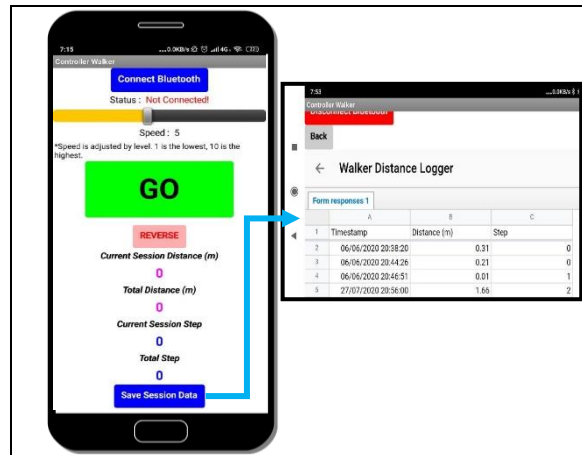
7:15 ...0.0KB/s ⏰ .ıl 4G .ıl ⚡ 73

Controller Walker

Connect Bluetooth

Status : Not Connected!

Speed : 5

*Speed is adjusted by level. 1 is the lowest, 10 is the highest.

GO

REVERSE

Current Session Distance (m)

0

Total Distance (m)

0

Current Session Step

0

Total Step

0

Save Session Data

7:53 ...0.0KB/s

Controller Walker

Disconnect Bluetooth

Back

← Walker Distance Logger

Form responses 1

| | A | B | C |
|---|---|---|---|
| 1 | Timestamp | Distance (m) | Step |
| 2 | 06/06/2020 20:38:20 | 0.31 | 0 |
| 3 | 06/06/2020 20:44:26 | 0.21 | 0 |
| 4 | 06/06/2020 20:46:51 | 0.01 | 1 |
| 5 | 27/07/2020 20:56:00 | 1.66 | 2 |